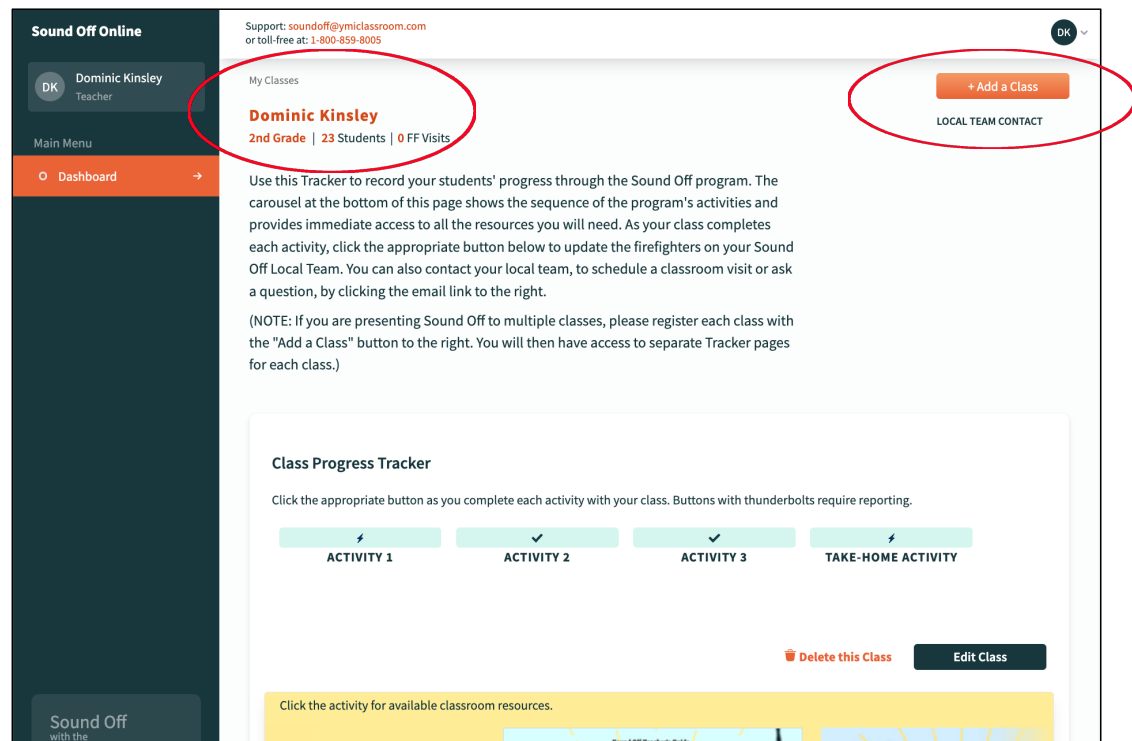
Sound Off Online

DK Dominic Kinsley
Teacher

Main Menu

Dashboard

Support: soundoff@ymiclassroom.com
or toll-free at: 1-800-859-8005

DK

My Classes

Dominic Kinsley
2nd Grade | 23 Students | 0 FF Visits

+ Add a Class

LOCAL TEAM CONTACT

Use this Tracker to record your students' progress through the Sound Off program. The carousel at the bottom of this page shows the sequence of the program's activities and provides immediate access to all the resources you will need. As your class completes each activity, click the appropriate button below to update the firefighters on your Sound Off Local Team. You can also contact your local team, to schedule a classroom visit or ask a question, by clicking the email link to the right.

(NOTE: If you are presenting Sound Off to multiple classes, please register each class with the "Add a Class" button to the right. You will then have access to separate Tracker pages for each class.)

Class Progress Tracker

Click the appropriate button as you complete each activity with your class. Buttons with thunderbolts require reporting.

ACTIVITY 1

ACTIVITY 2

ACTIVITY 3

TAKE-HOME ACTIVITY

Delete this Class

Edit Class

Click the activity for available classroom resources.

Sound Off
with the